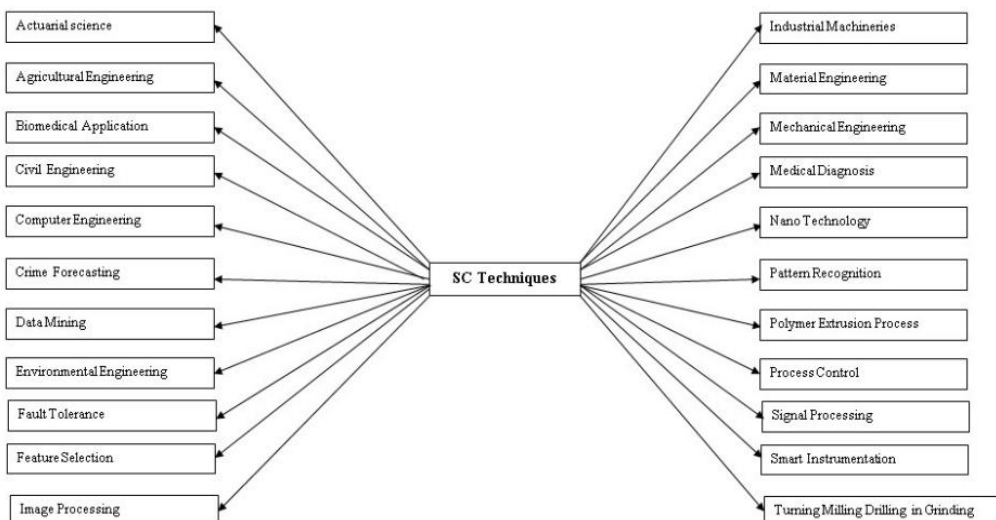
Actuarial science

Agricultural Engineering

Biomedical Application

Civil Engineering

Computer Engineering

Crime Forecasting

Data Mining

Environmental Engineering

Fault Tolerance

Feature Selection

Image Processing

SC Techniques

Industrial Machineries

Material Engineering

Mechanical Engineering

Medical Diagnosis

Nano Technology

Pattern Recognition

Polymer Extrusion Process

Process Control

Signal Processing

Smart Instrumentation

Turning Milling Drilling in Grinding